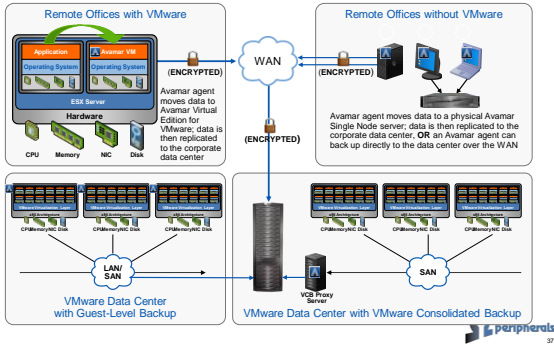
Remote Offices with VMware

Application
Operating System
Avamar VM
Operating System
ESX Server
Hardware
CPU Memory NIC Disk

Avamar agent moves data to Avamar Virtual Edition for VMware; data is then replicated to the corporate data center

(ENCRYPTED)

WAN

(ENCRYPTED)

Remote Offices without VMware

(ENCRYPTED)

Avamar agent moves data to a physical Avamar Single Node server; data is then replicated to the corporate data center, OR an Avamar agent can back up directly to the data center over the WAN

VMware Virtualization Layer
x86 Architecture
CPU Memory NIC Disk

LAN/ SAN

VMware Data Center with Guest-Level Backup

SAN

VCB Proxy Server

VMware Data Center with VMware Consolidated Backup

peripherals

37